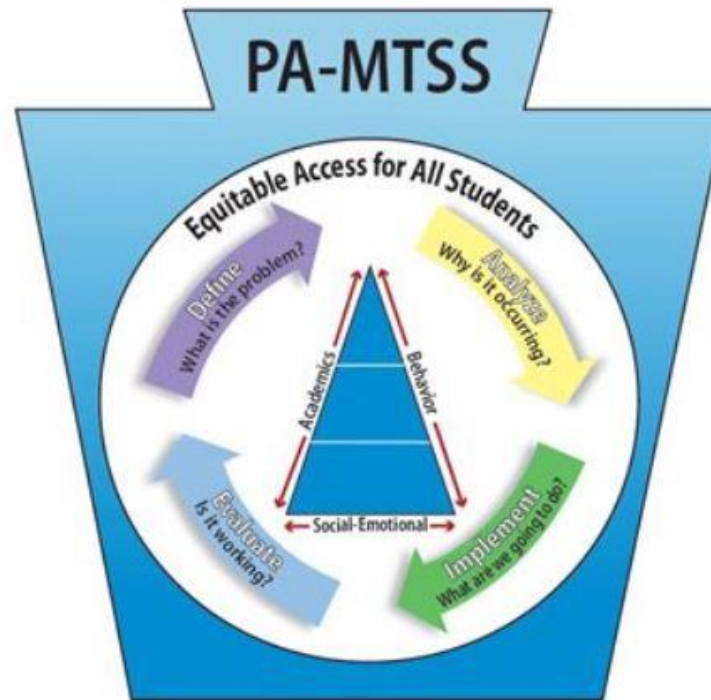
PA-MTSS

Equitable Access for All Students

Define
What is the problem?

Analyze
Why is it occurring?

Implement
What are we going to do?

Evaluate
Is it working?

Academics

Behavior

Social-Emotional